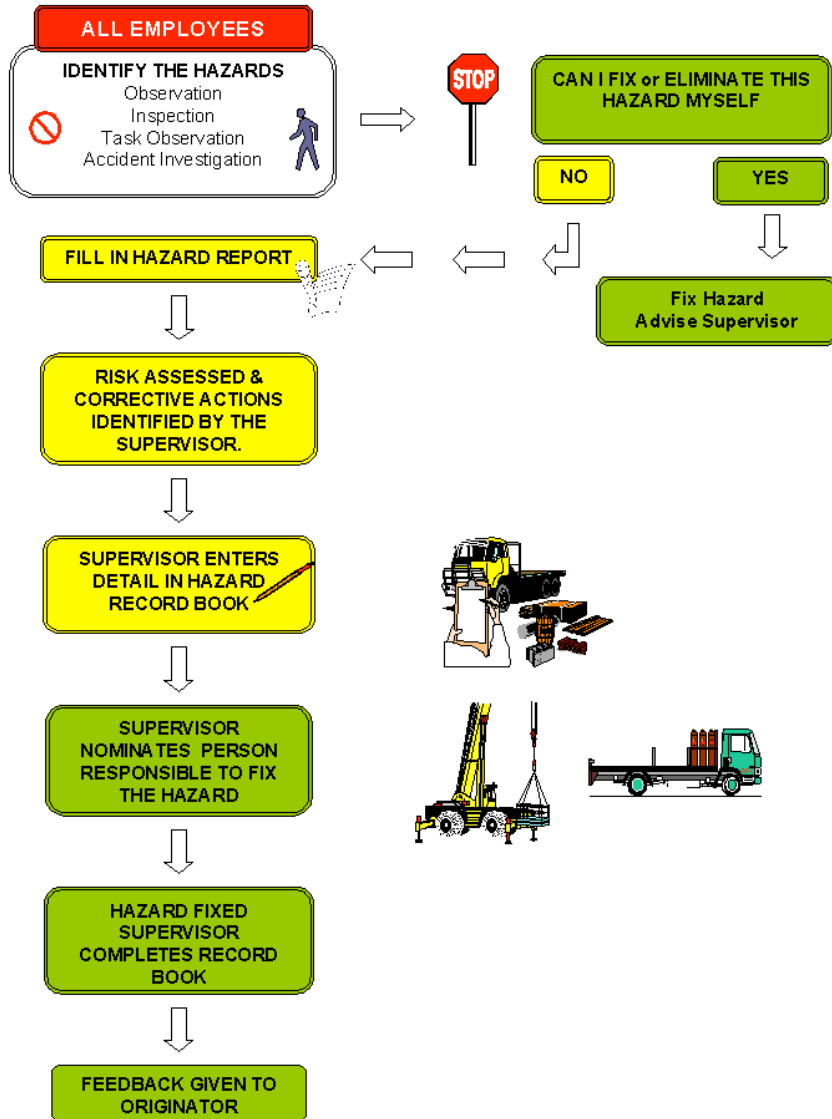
ALL EMPLOYEES

IDENTIFY THE HAZARDS
Observation
Inspection
Task Observation
Accident Investigation

STOP

CAN I FIX or ELIMINATE THIS HAZARD MYSELF

NO

YES

FILL IN HAZARD REPORT

Fix Hazard
Advise Supervisor

RISK ASSESSED & CORRECTIVE ACTIONS IDENTIFIED BY THE SUPERVISOR.

SUPERVISOR ENTERS DETAIL IN HAZARD RECORD BOOK

SUPERVISOR NOMINATES PERSON RESPONSIBLE TO FIX THE HAZARD

HAZARD FIXED
SUPERVISOR COMPLETES RECORD BOOK

FEEDBACK GIVEN TO ORIGINATOR